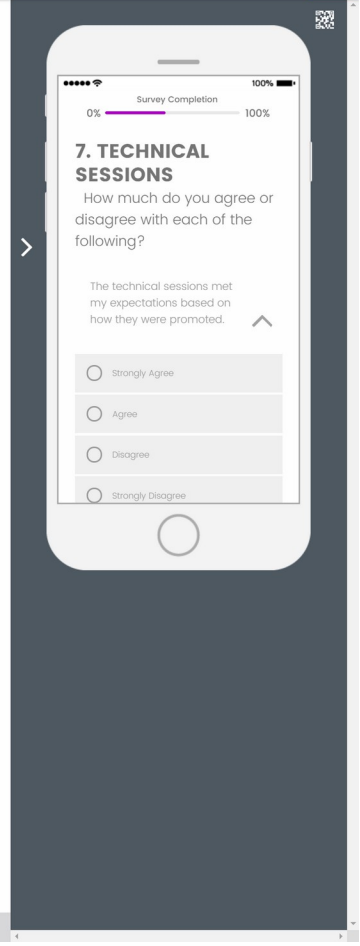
100%

Survey Completion

0% 100%

7. TECHNICAL SESSIONS

How much do you agree or disagree with each of the following?

The technical sessions met my expectations based on how they were promoted.

Strongly Agree

Agree

Disagree

Strongly Disagree